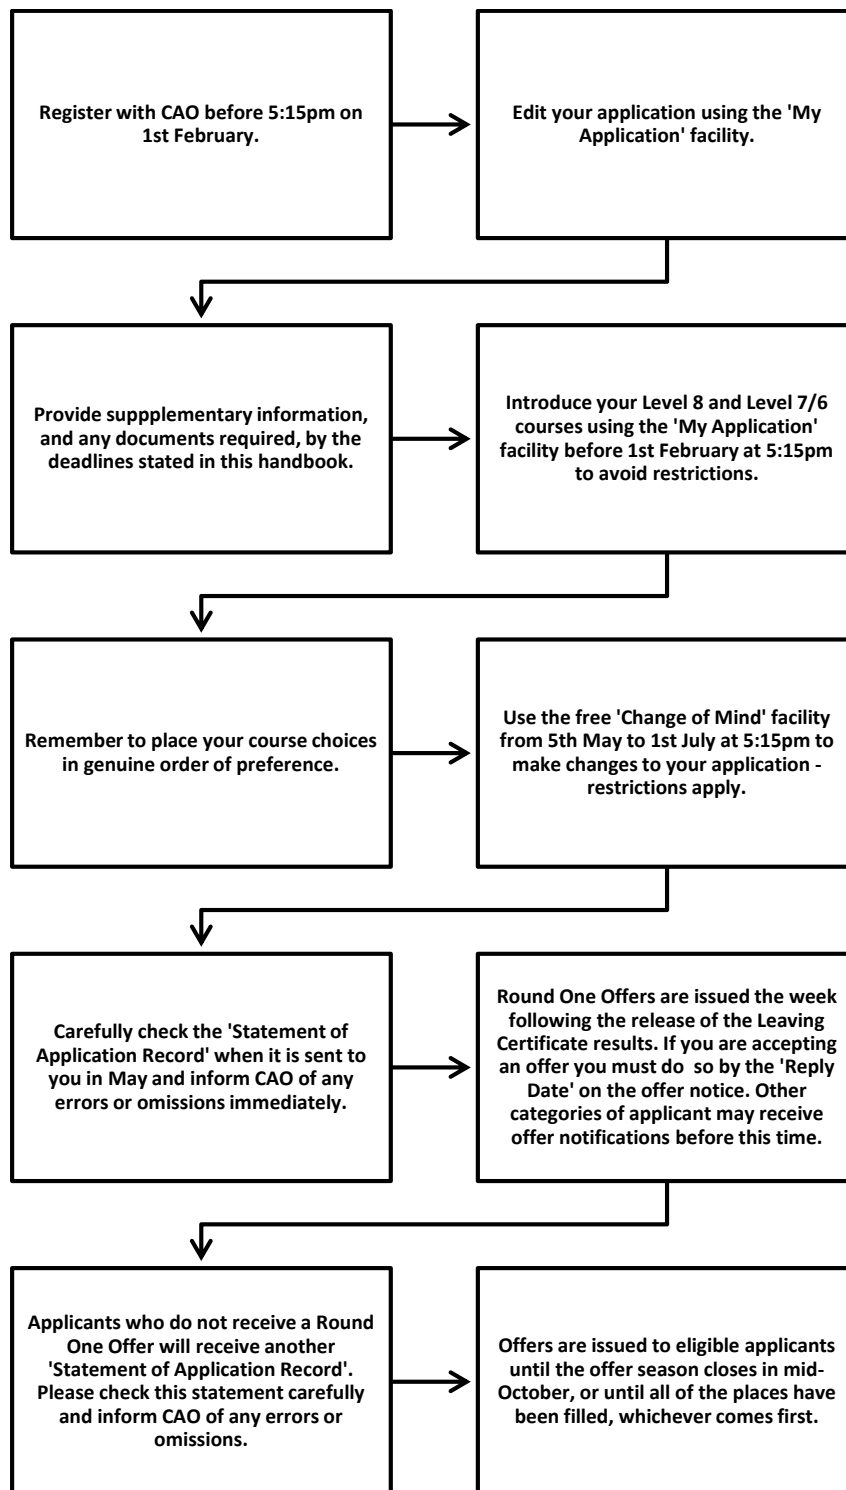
Register with CAO before 5:15pm on 1st February.

Edit your application using the 'My Application' facility.

Provide suppplementary information, and any documents required, by the deadlines stated in this handbook.

Introduce your Level 8 and Level 7/6 courses using the 'My Application' facility before 1st February at 5:15pm to avoid restrictions.

Remember to place your course choices in genuine order of preference.

Use the free 'Change of Mind' facility from 5th May to 1st July at 5:15pm to make changes to your application - restrictions apply.

Carefully check the 'Statement of Application Record' when it is sent to you in May and inform CAO of any errors or omissions immediately.

Round One Offers are issued the week following the release of the Leaving Certificate results. If you are accepting an offer you must do so by the 'Reply Date' on the offer notice. Other categories of applicant may receive offer notifications before this time.

Applicants who do not receive a Round One Offer will receive another 'Statement of Application Record'. Please check this statement carefully and inform CAO of any errors or omissions.

Offers are issued to eligible applicants until the offer season closes in mid-October, or until all of the places have been filled, whichever comes first.